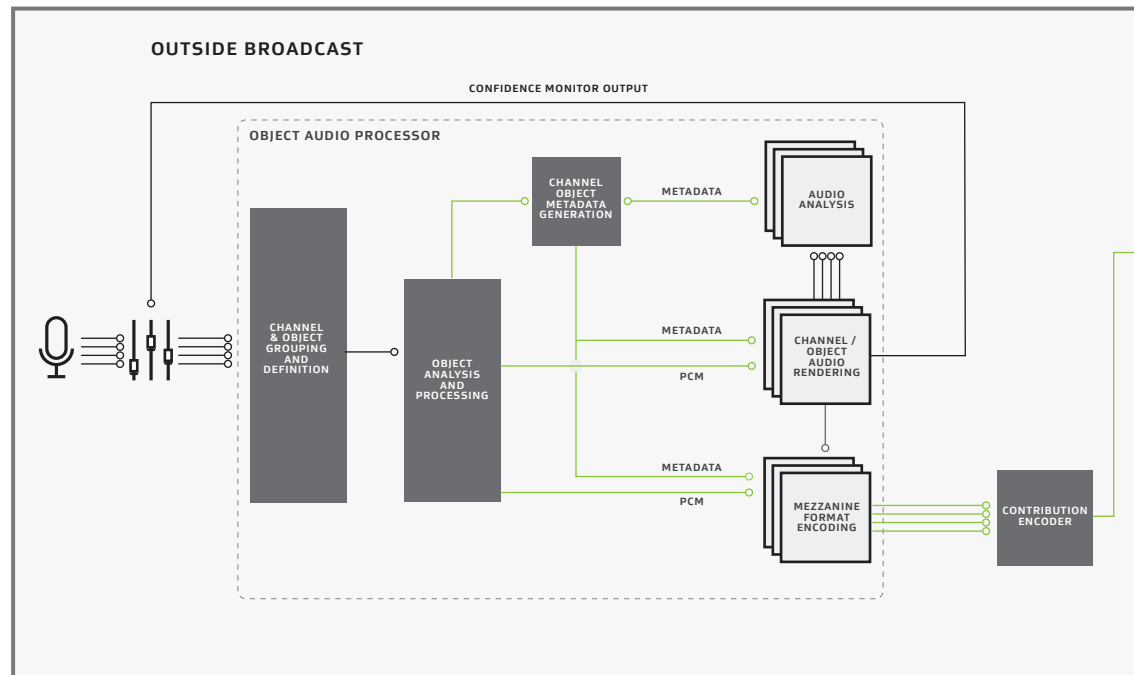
OUTSIDE BROADCAST

CONFIDENCE MONITOR OUTPUT

OBJECT AUDIO PROCESSOR

CHANNEL & OBJECT GROUPING AND DEFINITION

OBJECT ANALYSIS AND PROCESSING

CHANNEL OBJECT METADATA GENERATION

METADATA

AUDIO ANALYSIS

METADATA

PCM

CHANNEL / OBJECT AUDIO RENDERING

METADATA

PCM

MEZZANINE FORMAT ENCODING

CONTRIBUTION ENCODER